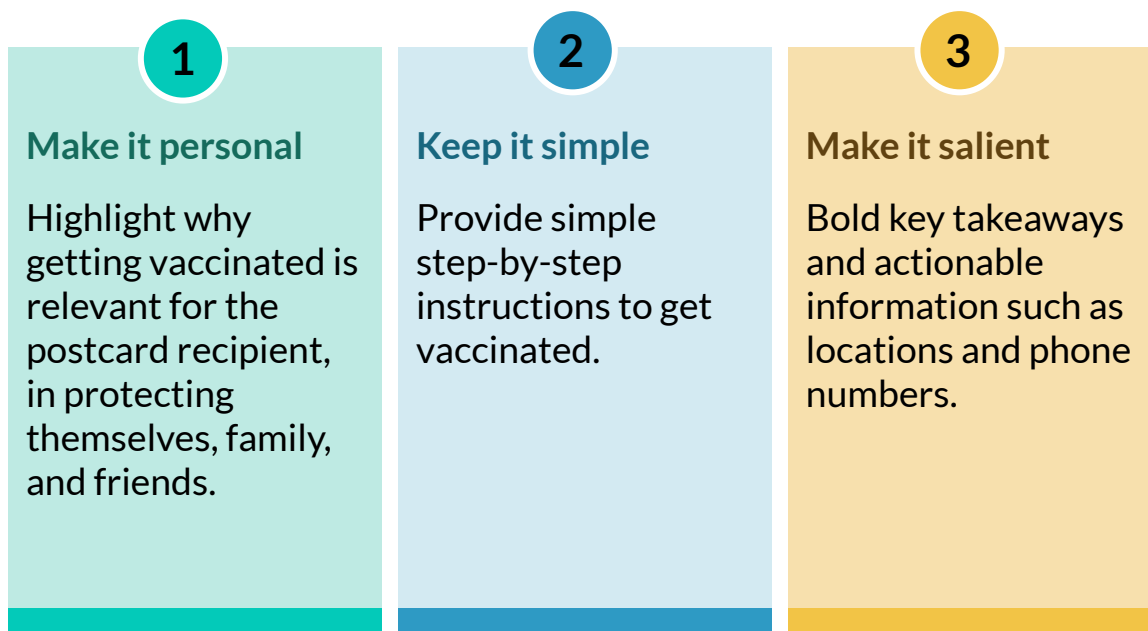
1

Make it personal

Highlight why getting vaccinated is relevant for the postcard recipient, in protecting themselves, family, and friends.

2

Keep it simple

Provide simple step-by-step instructions to get vaccinated.

3

Make it salient

Bold key takeaways and actionable information such as locations and phone numbers.